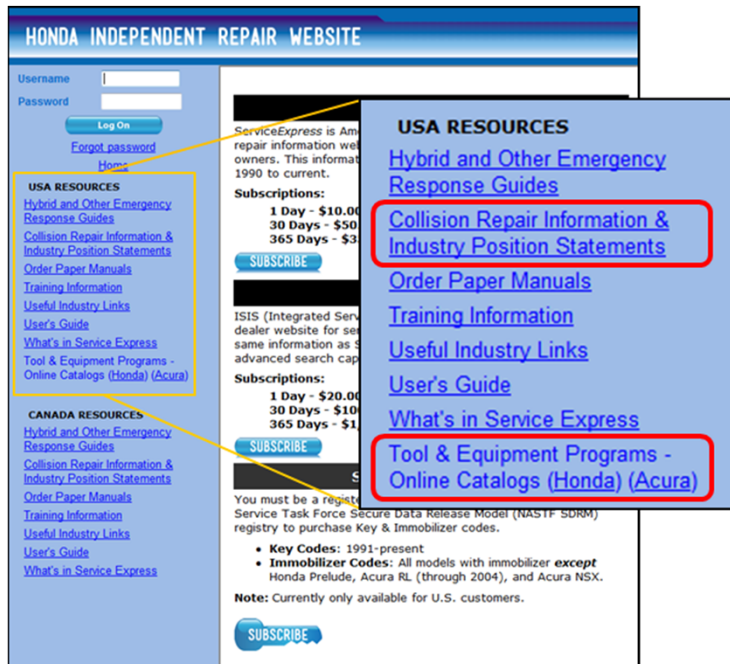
HONDA INDEPENDENT REPAIR WEBSITE

Username
Password
Log On
Forgot password
Home

USA RESOURCES
Hybrid and Other Emergency Response Guides
Collision Repair Information & Industry Position Statements
Order Paper Manuals
Training Information
Useful Industry Links
User's Guide
What's in Service Express
Tool & Equipment Programs - Online Catalogs (Honda) (Acura)

CANADA RESOURCES
Hybrid and Other Emergency Response Guides
Collision Repair Information & Industry Position Statements
Order Paper Manuals
Training Information
Useful Industry Links
User's Guide
What's in Service Express

ServiceExpress is Am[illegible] repair information we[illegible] owners. This informat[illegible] 1990 to current.

Subscriptions:
1 Day - $10.00
30 Days - $50
365 Days - $3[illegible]

SUBSCRIBE

ISIS (Integrated Serv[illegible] dealer website for se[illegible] same information as S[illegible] advanced search cap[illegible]

Subscriptions:
1 Day - $20.00
30 Days - $10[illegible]
365 Days - $1,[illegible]

SUBSCRIBE

S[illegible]

You must be a registe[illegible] Service Task Force Secure Data Release Model (NASTF SDRM) registry to purchase Key & Immobilizer codes.

• Key Codes: 1991-present
• Immobilizer Codes: All models with immobilizer except Honda Prelude, Acura RL (through 2004), and Acura NSX.

Note: Currently only available for U.S. customers.

SUBSCRIBE

USA RESOURCES
Hybrid and Other Emergency Response Guides
Collision Repair Information & Industry Position Statements
Order Paper Manuals
Training Information
Useful Industry Links
User's Guide
What's in Service Express
Tool & Equipment Programs - Online Catalogs (Honda) (Acura)